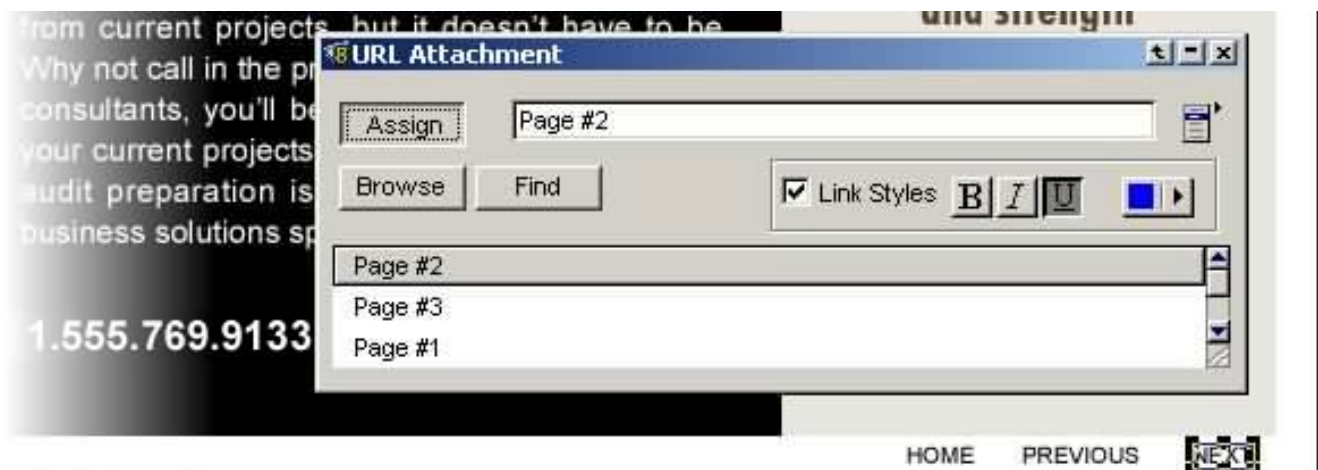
from current projects, but it doesn't have to be. Why not call in the pr consultants, you'll be your current projects audit preparation is business solutions sp

1.555.769.9133

and strength

URL Attachment

Assign
Page #2
Browse
Find
Link Styles
B
I
U

Page #2
Page #3
Page #1

HOME
PREVIOUS
NEXT